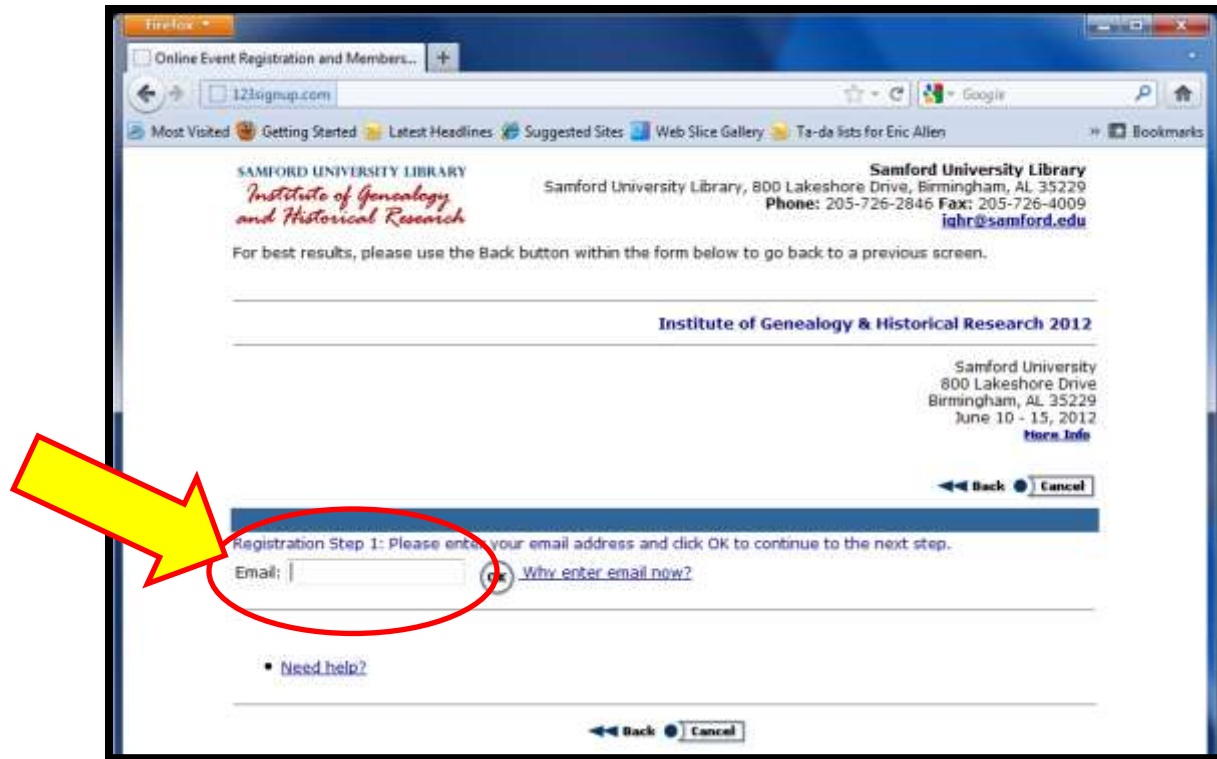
Firefox

Online Event Registration and Members...

123signup.com

Google

Most Visited Getting Started Latest Headlines Suggested Sites Web Slice Gallery Ta-da lists for Eric Allen

Bookmarks

SAMFORD UNIVERSITY LIBRARY
Institute of Genealogy and Historical Research

Samford University Library
Samford University Library, 800 Lakeshore Drive, Birmingham, AL 35229
Phone: 205-726-2846 Fax: 205-726-4009
ighr@samford.edu

For best results, please use the Back button within the form below to go back to a previous screen.

Institute of Genealogy & Historical Research 2012

Samford University
800 Lakeshore Drive
Birmingham, AL 35229
June 10 - 15, 2012
More Info

Back Cancel

Registration Step 1: Please enter your email address and click OK to continue to the next step.

Email: OK Why enter email now?

• Need help?

Back Cancel